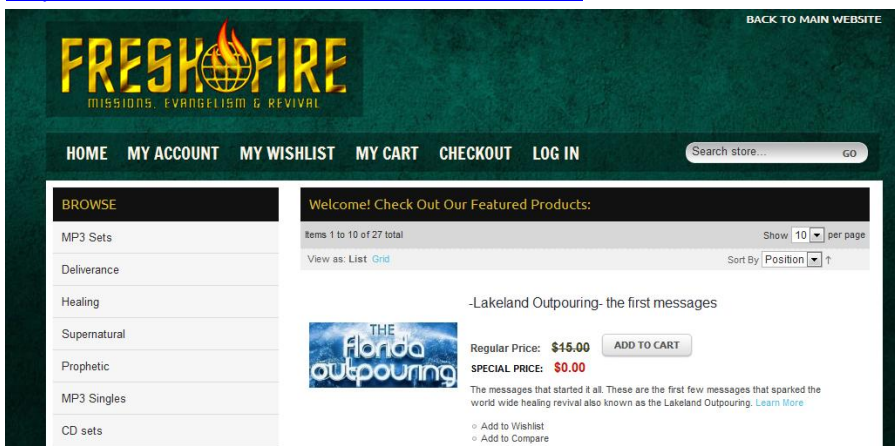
BACK TO MAIN WEBSITE

FRESH FIRE
MISSIONS, EVANGELISM & REVIVAL

HOME MY ACCOUNT MY WISHLIST MY CART CHECKOUT LOG IN

Search store... GO

BROWSE

MP3 Sets

Deliverance

Healing

Supernatural

Prophetic

MP3 Singles

CD sets

Welcome! Check Out Our Featured Products:

Items 1 to 10 of 27 total

Show 10 per page

View as: List Grid

Sort By Position ↑

-Lakeland Outpouring- the first messages

THE Florida outpouring

Regular Price: $15.00

ADD TO CART

SPECIAL PRICE: $0.00

The messages that started it all. These are the first few messages that sparked the world wide healing revival also known as the Lakeland Outpouring. Learn More

Add to Wishlist

Add to Compare